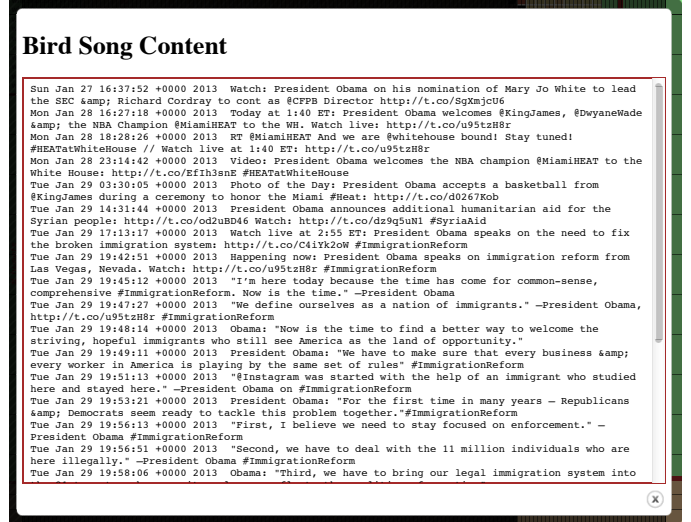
Bird Song Content

Sun Jan 27 16:37:52 +0000 2013 Watch: President Obama on his nomination of Mary Jo White to lead the SEC &amp; Richard Cordray to cont as @CFPB Director http://t.co/SgXmjcU6
Mon Jan 28 16:27:18 +0000 2013 Today at 1:40 ET: President Obama welcomes @KingJames, @DwyaneWade &amp; the NBA Champion @MiamiHEAT to the WH. Watch live: http://t.co/u95tzH8r
Mon Jan 28 18:28:26 +0000 2013 RT @MiamiHEAT And we are @whitehouse bound! Stay tuned! #HEATatWhiteHouse // Watch live at 1:40 ET: http://t.co/u95tzH8r
Mon Jan 28 23:14:42 +0000 2013 Video: President Obama welcomes the NBA champion @MiamiHEAT to the White House: http://t.co/EfIh3snE #HEATatWhiteHouse
Tue Jan 29 03:30:05 +0000 2013 Photo of the Day: President Obama accepts a basketball from @KingJames during a ceremony to honor the Miami #Heat: http://t.co/d0267Kob
Tue Jan 29 14:31:44 +0000 2013 President Obama announces additional humanitarian aid for the Syrian people: http://t.co/od2uBD46 Watch: http://t.co/dz9q5uN1 #SyriaAid
Tue Jan 29 17:13:17 +0000 2013 Watch live at 2:55 ET: President Obama speaks on the need to fix the broken immigration system: http://t.co/C4iYk2oW #ImmigrationReform
Tue Jan 29 19:42:51 +0000 2013 Happening now: President Obama speaks on immigration reform from Las Vegas, Nevada. Watch: http://t.co/u95tzH8r #ImmigrationReform
Tue Jan 29 19:45:12 +0000 2013 "I'm here today because the time has come for common-sense, comprehensive #ImmigrationReform. Now is the time." —President Obama
Tue Jan 29 19:47:27 +0000 2013 "We define ourselves as a nation of immigrants." —President Obama, http://t.co/u95tzH8r #ImmigrationReform
Tue Jan 29 19:48:14 +0000 2013 Obama: "Now is the time to find a better way to welcome the striving, hopeful immigrants who still see America as the land of opportunity."
Tue Jan 29 19:49:11 +0000 2013 President Obama: "We have to make sure that every business &amp; every worker in America is playing by the same set of rules" #ImmigrationReform
Tue Jan 29 19:51:13 +0000 2013 "#Instagram was started with the help of an immigrant who studied here and stayed here." —President Obama on #ImmigrationReform
Tue Jan 29 19:53:21 +0000 2013 President Obama: "For the first time in many years — Republicans &amp; Democrats seem ready to tackle this problem together."#ImmigrationReform
Tue Jan 29 19:56:13 +0000 2013 "First, I believe we need to stay focused on enforcement." —President Obama #ImmigrationReform
Tue Jan 29 19:56:51 +0000 2013 "Second, we have to deal with the 11 million individuals who are here illegally." —President Obama #ImmigrationReform
Tue Jan 29 19:58:06 +0000 2013 Obama: "Third, we have to bring our legal immigration system into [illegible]

x